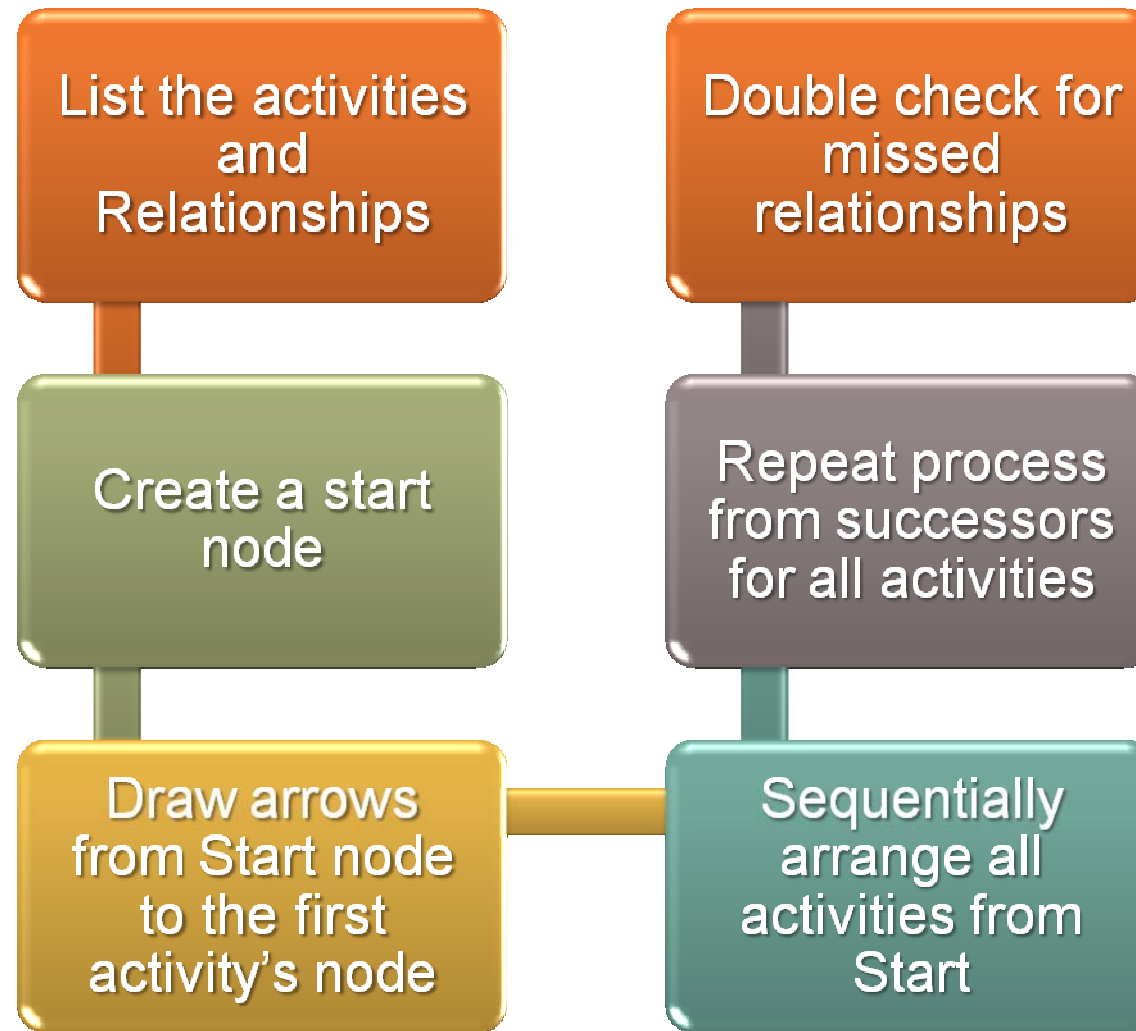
List the activities and Relationships

Create a start node

Draw arrows from Start node to the first activity’s node

Sequentially arrange all activities from Start

Repeat process from successors for all activities

Double check for missed relationships